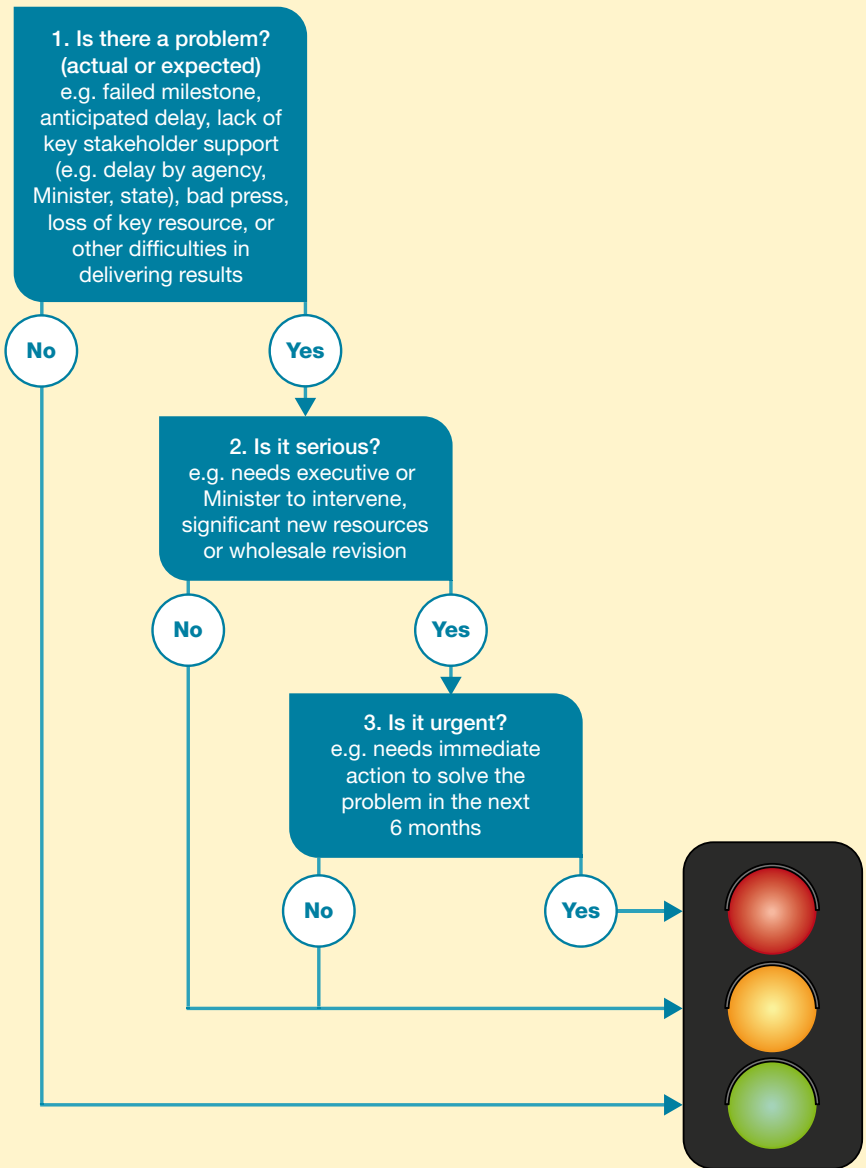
1. Is there a problem? (actual or expected)
e.g. failed milestone, anticipated delay, lack of key stakeholder support (e.g. delay by agency, Minister, state), bad press, loss of key resource, or other difficulties in delivering results

No

Yes

2. Is it serious?
e.g. needs executive or Minister to intervene, significant new resources or wholesale revision

No

Yes

3. Is it urgent?
e.g. needs immediate action to solve the problem in the next 6 months

No

Yes